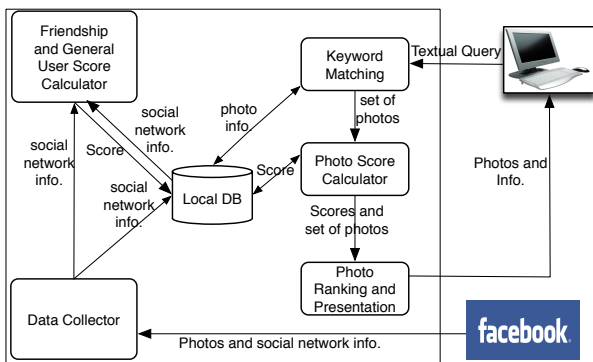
Friendship and General User Score Calculator

Keyword Matching

Textual Query

social network info.

photo info.

set of photos

social network info.

Score

Score

Photo Score Calculator

social network info.

Local DB

Photos and Info.

Scores and set of photos

Photo Ranking and Presentation

Data Collector

Photos and social network info.

facebook